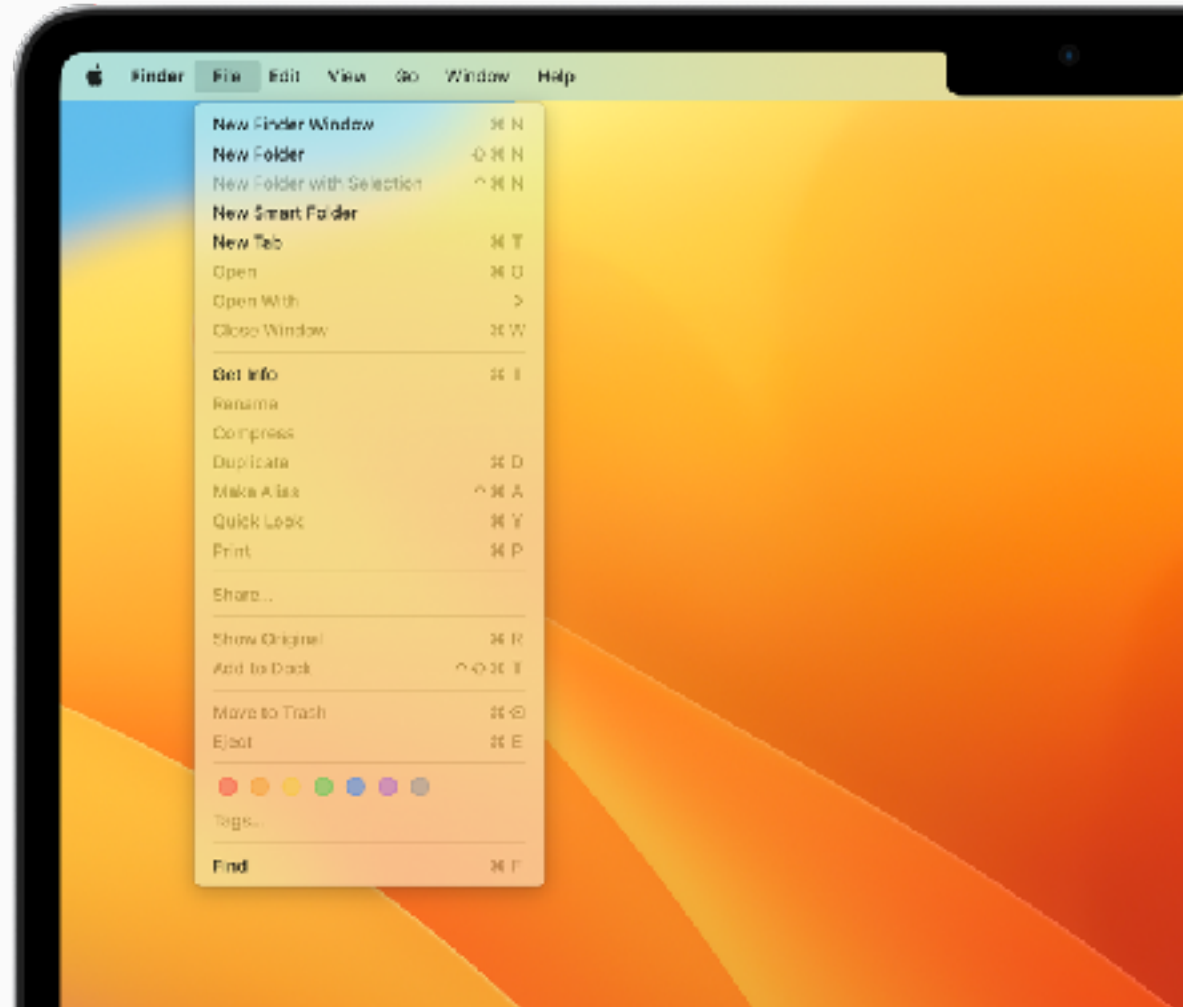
Finder File Edit View Go Window Help

New Finder Window ⌘ N
New Folder ⇧⌘ N
New Folder with Selection ^⌘ N
New Smart Folder
New Tab ⌘ T
Open ⌘ O
Open With >
Close Window ⌘ W

Get Info ⌘ I
Rename
Compress
Duplicate ⌘ D
Make Alias ^⌘ A
Quick Look ⌘ Y
Print ⌘ P

Share...

Show Original ⌘ R
Add to Dock ^⇧⌘ T

Move to Trash ⌘⌫
Eject ⌘ E

Tags...

Find ⌘ F